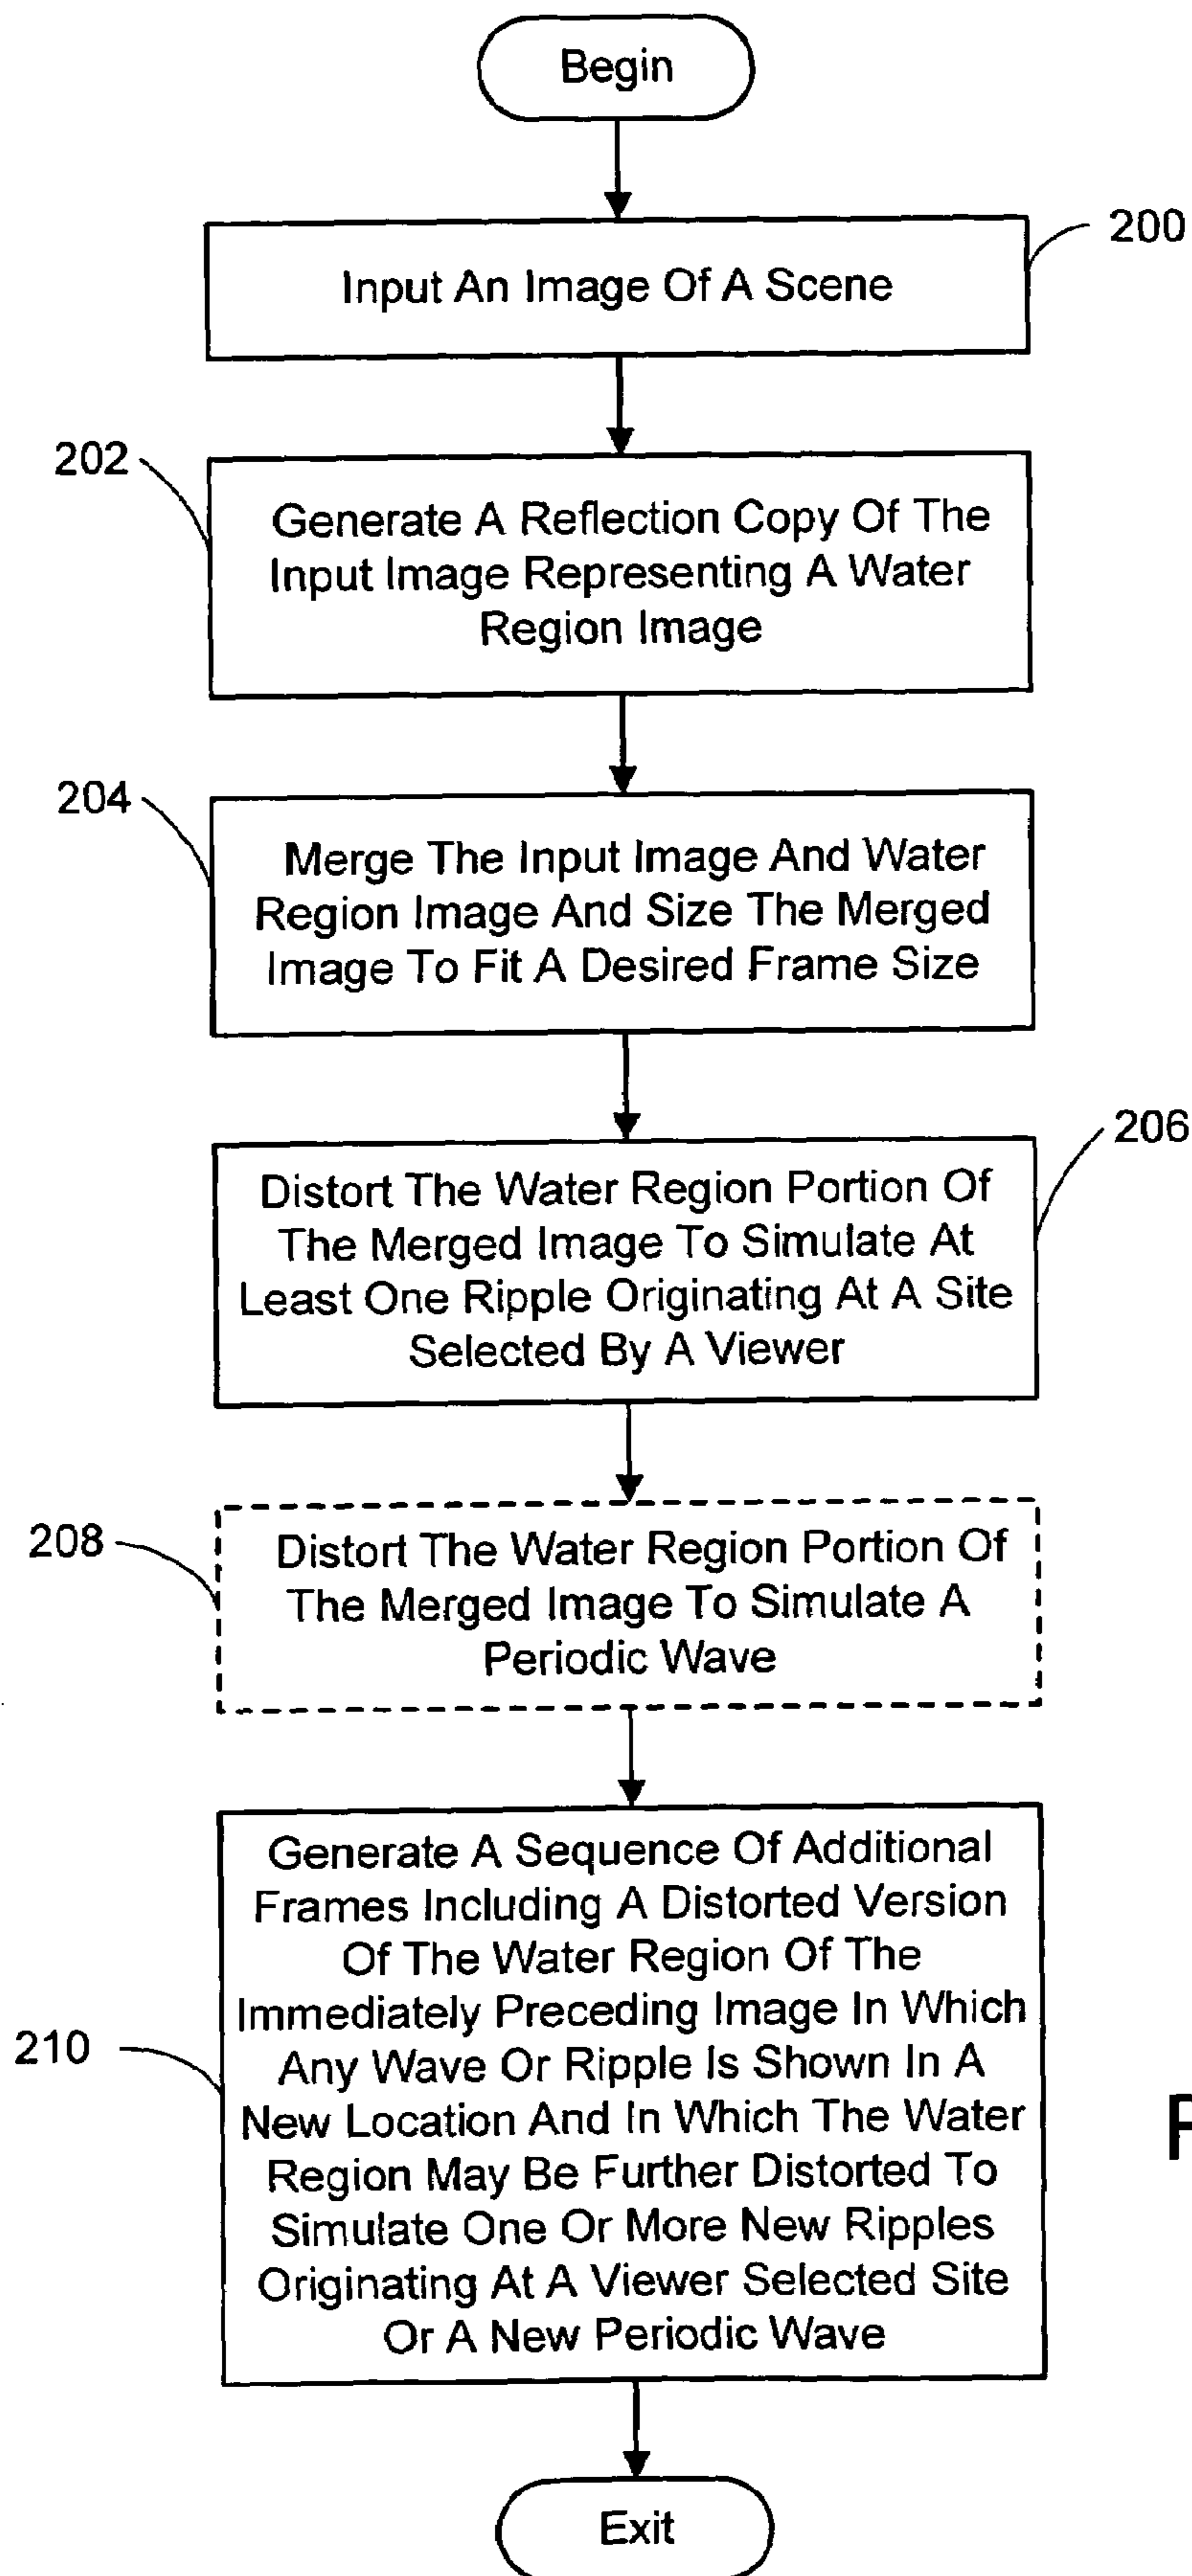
Begin

200

Input An Image Of A Scene

202

Generate A Reflection Copy Of The Input Image Representing A Water Region Image

204

Merge The Input Image And Water Region Image And Size The Merged Image To Fit A Desired Frame Size

206

Distort The Water Region Portion Of The Merged Image To Simulate At Least One Ripple Originating At A Site Selected By A Viewer

208

Distort The Water Region Portion Of The Merged Image To Simulate A Periodic Wave

210

Generate A Sequence Of Additional Frames Including A Distorted Version Of The Water Region Of The Immediately Preceding Image In Which Any Wave Or Ripple Is Shown In A New Location And In Which The Water Region May Be Further Distorted To Simulate One Or More New Ripples Originating At A Viewer Selected Site Or A New Periodic Wave

F

Exit